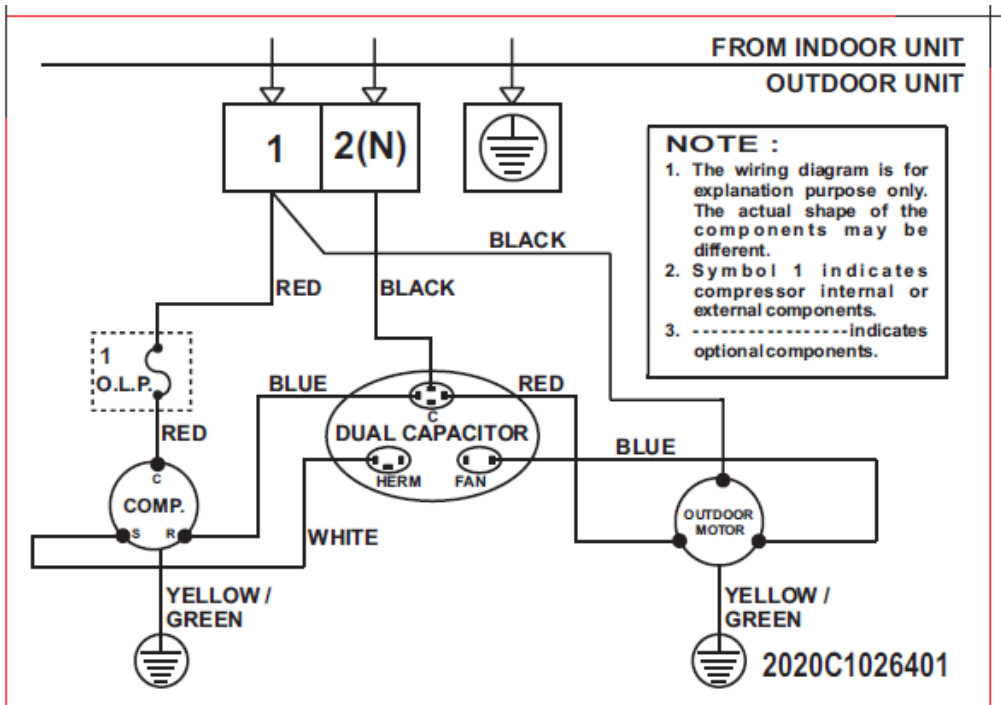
FROM INDOOR UNIT
OUTDOOR UNIT

1
2(N)

NOTE :
1. The wiring diagram is for explanation purpose only. The actual shape of the components may be different.
2. Symbol 1 indicates compressor internal or external components.
3. -----------------indicates optional components.

BLACK
RED
BLACK
1
O.L.P.
BLUE
RED
C
DUAL CAPACITOR
HERM
FAN
BLUE
RED
C
COMP.
S
R
OUTDOOR MOTOR
WHITE
YELLOW / GREEN
YELLOW / GREEN
2020C1026401